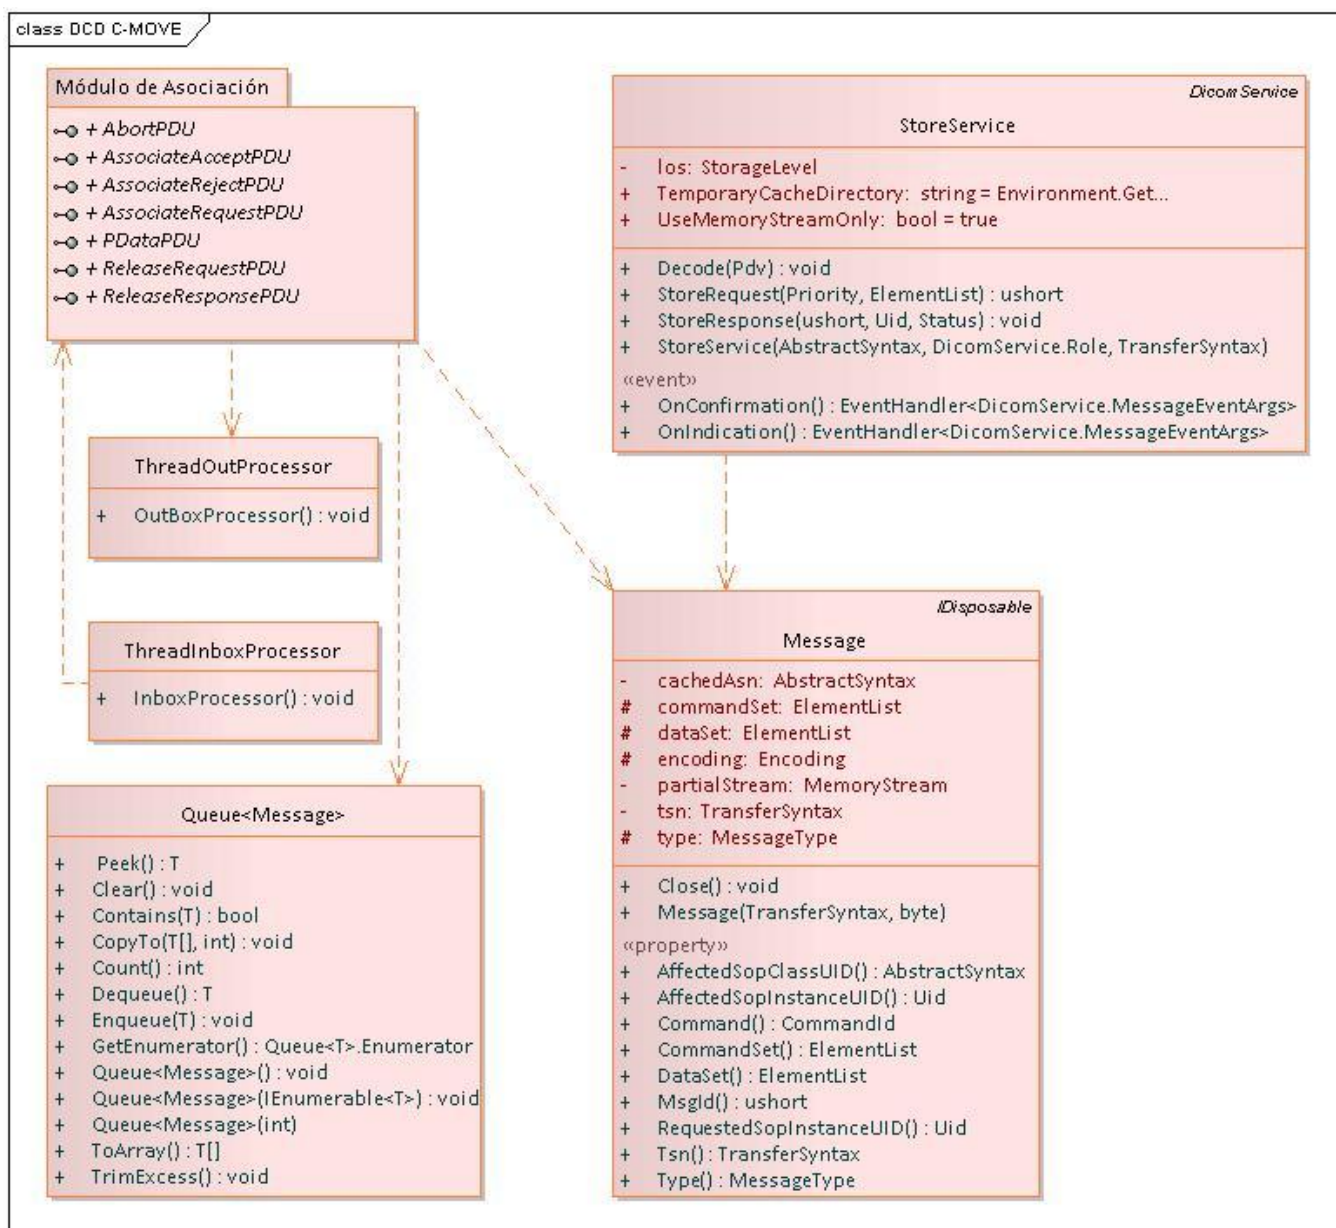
class DCD C-MOVE

Módulo de Asociación

+ AbortPDU
+ AssociateAcceptPDU
+ AssociateRejectPDU
+ AssociateRequestPDU
+ PDataPDU
+ ReleaseRequestPDU
+ ReleaseResponsePDU

DicomService

StoreService

- los: StorageLevel
+ TemporaryCacheDirectory: string = Environment.Get...
+ UseMemoryStreamOnly: bool = true

+ Decode(Pdv) : void
+ StoreRequest(Priority, ElementList) : ushort
+ StoreResponse(ushort, Uid, Status) : void
+ StoreService(AbstractSyntax, DicomService.Role, TransferSyntax)
«event»
+ OnConfirmation() : EventHandler<DicomService.MessageEventArgs>
+ OnIndication() : EventHandler<DicomService.MessageEventArgs>

ThreadOutProcessor

+ OutBoxProcessor() : void

ThreadInboxProcessor

+ InboxProcessor() : void

IDisposable

Message

- cachedAsn: AbstractSyntax
# commandSet: ElementList
# dataSet: ElementList
# encoding: Encoding
- partialStream: MemoryStream
- tsn: TransferSyntax
# type: MessageType

+ Close() : void
+ Message(TransferSyntax, byte)
«property»
+ AffectedSopClassUID() : AbstractSyntax
+ AffectedSopInstanceUID() : Uid
+ Command() : CommandId
+ CommandSet() : ElementList
+ DataSet() : ElementList
+ MsgId() : ushort
+ RequestedSopInstanceUID() : Uid
+ Tsn() : TransferSyntax
+ Type() : MessageType

Queue<Message>

+ Peek() : T
+ Clear() : void
+ Contains(T) : bool
+ CopyTo(T[], int) : void
+ Count() : int
+ Dequeue() : T
+ Enqueue(T) : void
+ GetEnumerator() : Queue<T>.Enumerator
+ Queue<Message>() : void
+ Queue<Message>(IEnumerable<T>) : void
+ Queue<Message>(int)
+ ToArray() : T[]
+ TrimExcess() : void